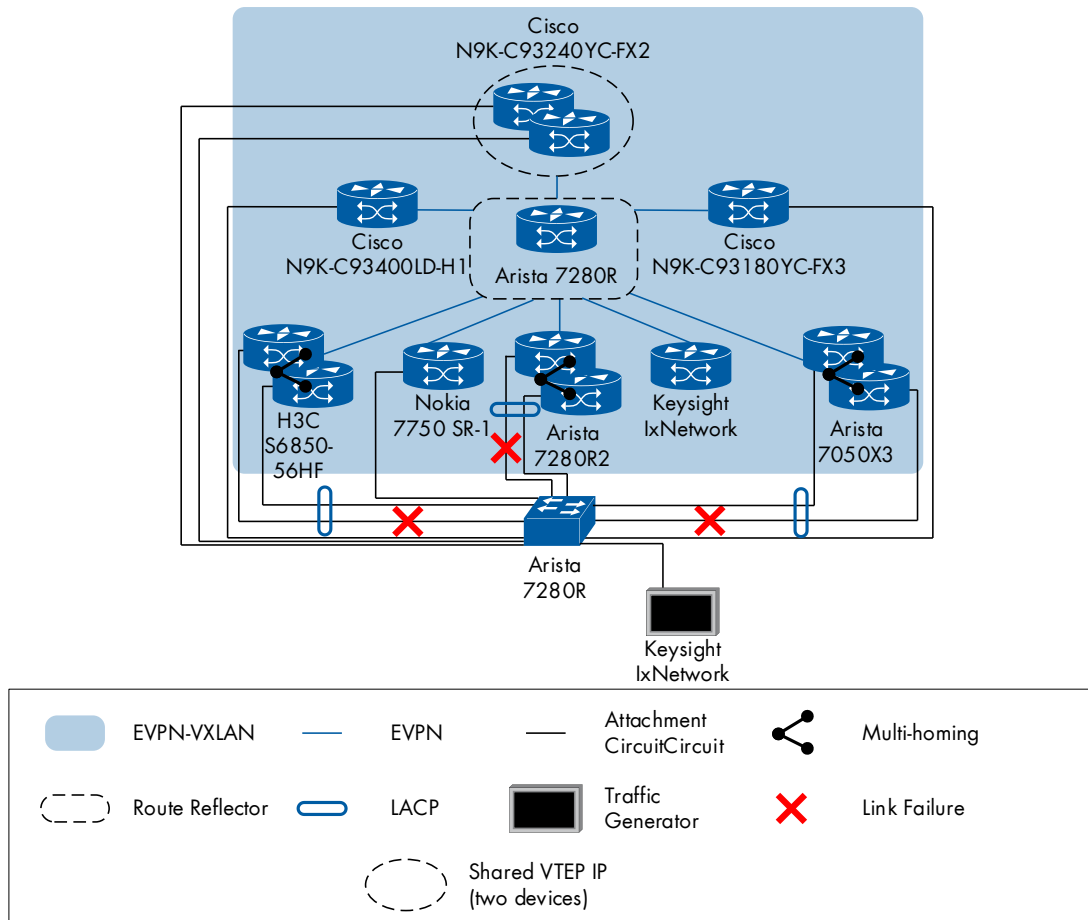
Cisco
N9K-C93240YC-FX2

Cisco
N9K-C93400LD-H1

Arista 7280R

Cisco
N9K-C93180YC-FX3

H3C
S6850-56HF

Nokia
7750 SR-1

Arista
7280R2

Keysight
IxNetwork

Arista
7050X3

Arista
7280R

Keysight
IxNetwork

EVPN-VXLAN
EVPN
Attachment CircuitCircuit
Multi-homing
Route Reflector
LACP
Traffic Generator
Link Failure
Shared VTEP IP (two devices)